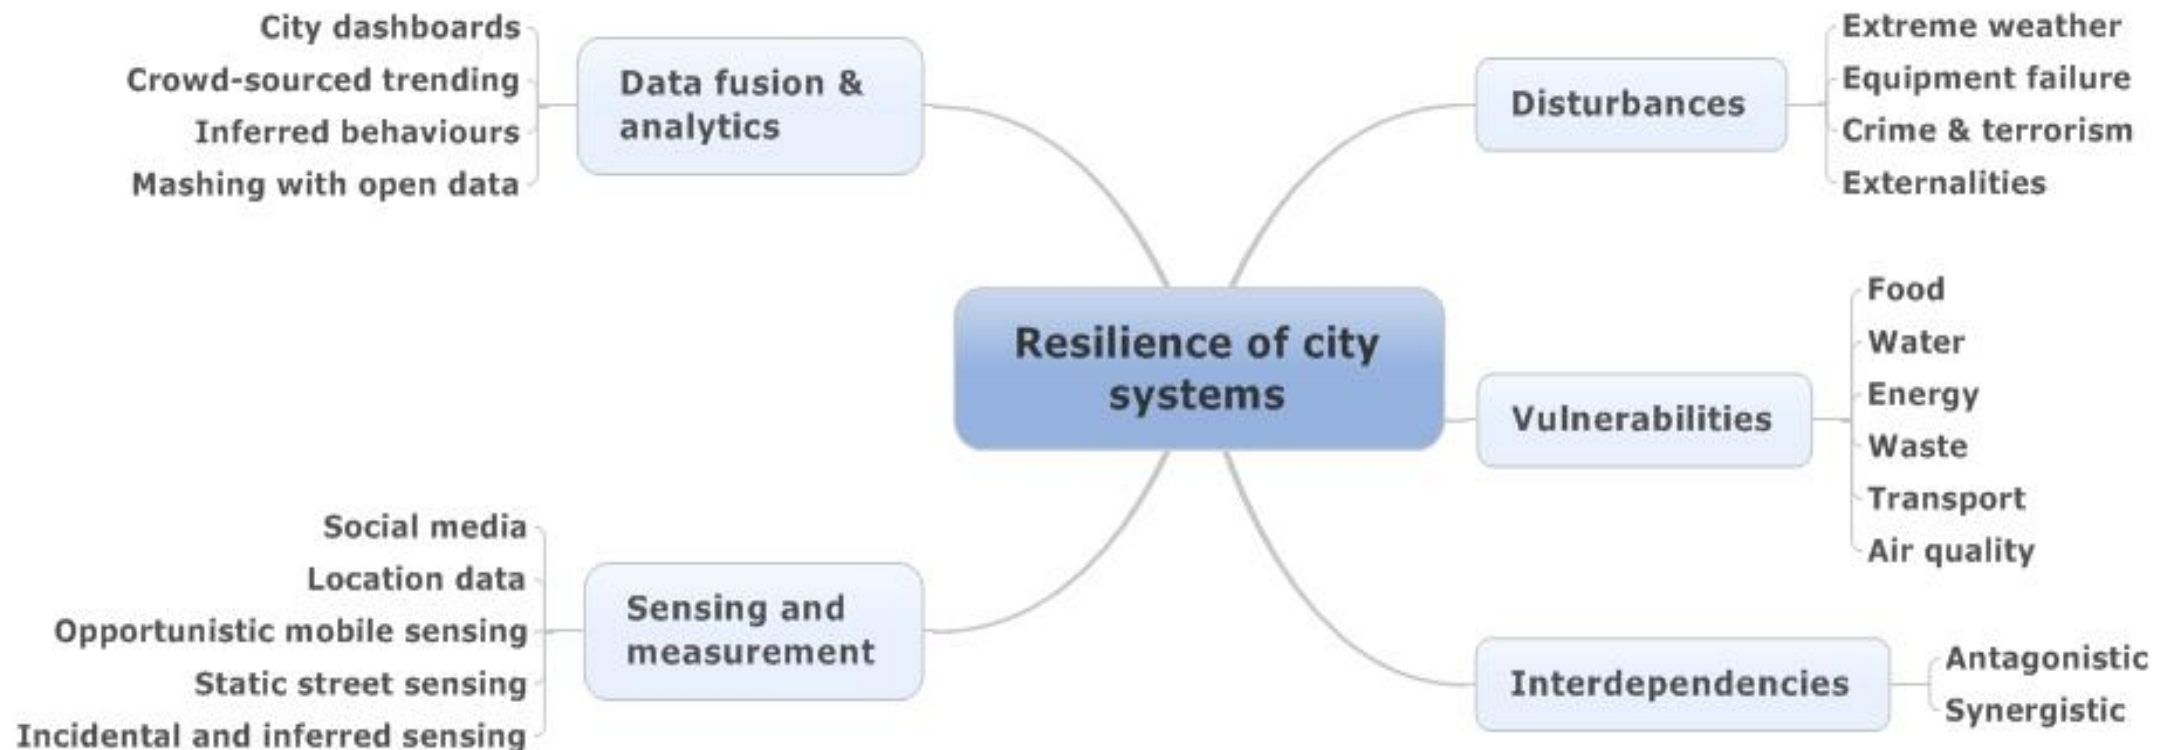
Resilience of city systems

Data fusion & analytics

City dashboards
Crowd-sourced trending
Inferred behaviours
Mashing with open data

Disturbances

Extreme weather
Equipment failure
Crime & terrorism
Externalities

Vulnerabilities

Food
Water
Energy
Waste
Transport
Air quality

Sensing and measurement

Social media
Location data
Opportunistic mobile sensing
Static street sensing
Incidental and inferred sensing

Interdependencies

Antagonistic
Synergistic